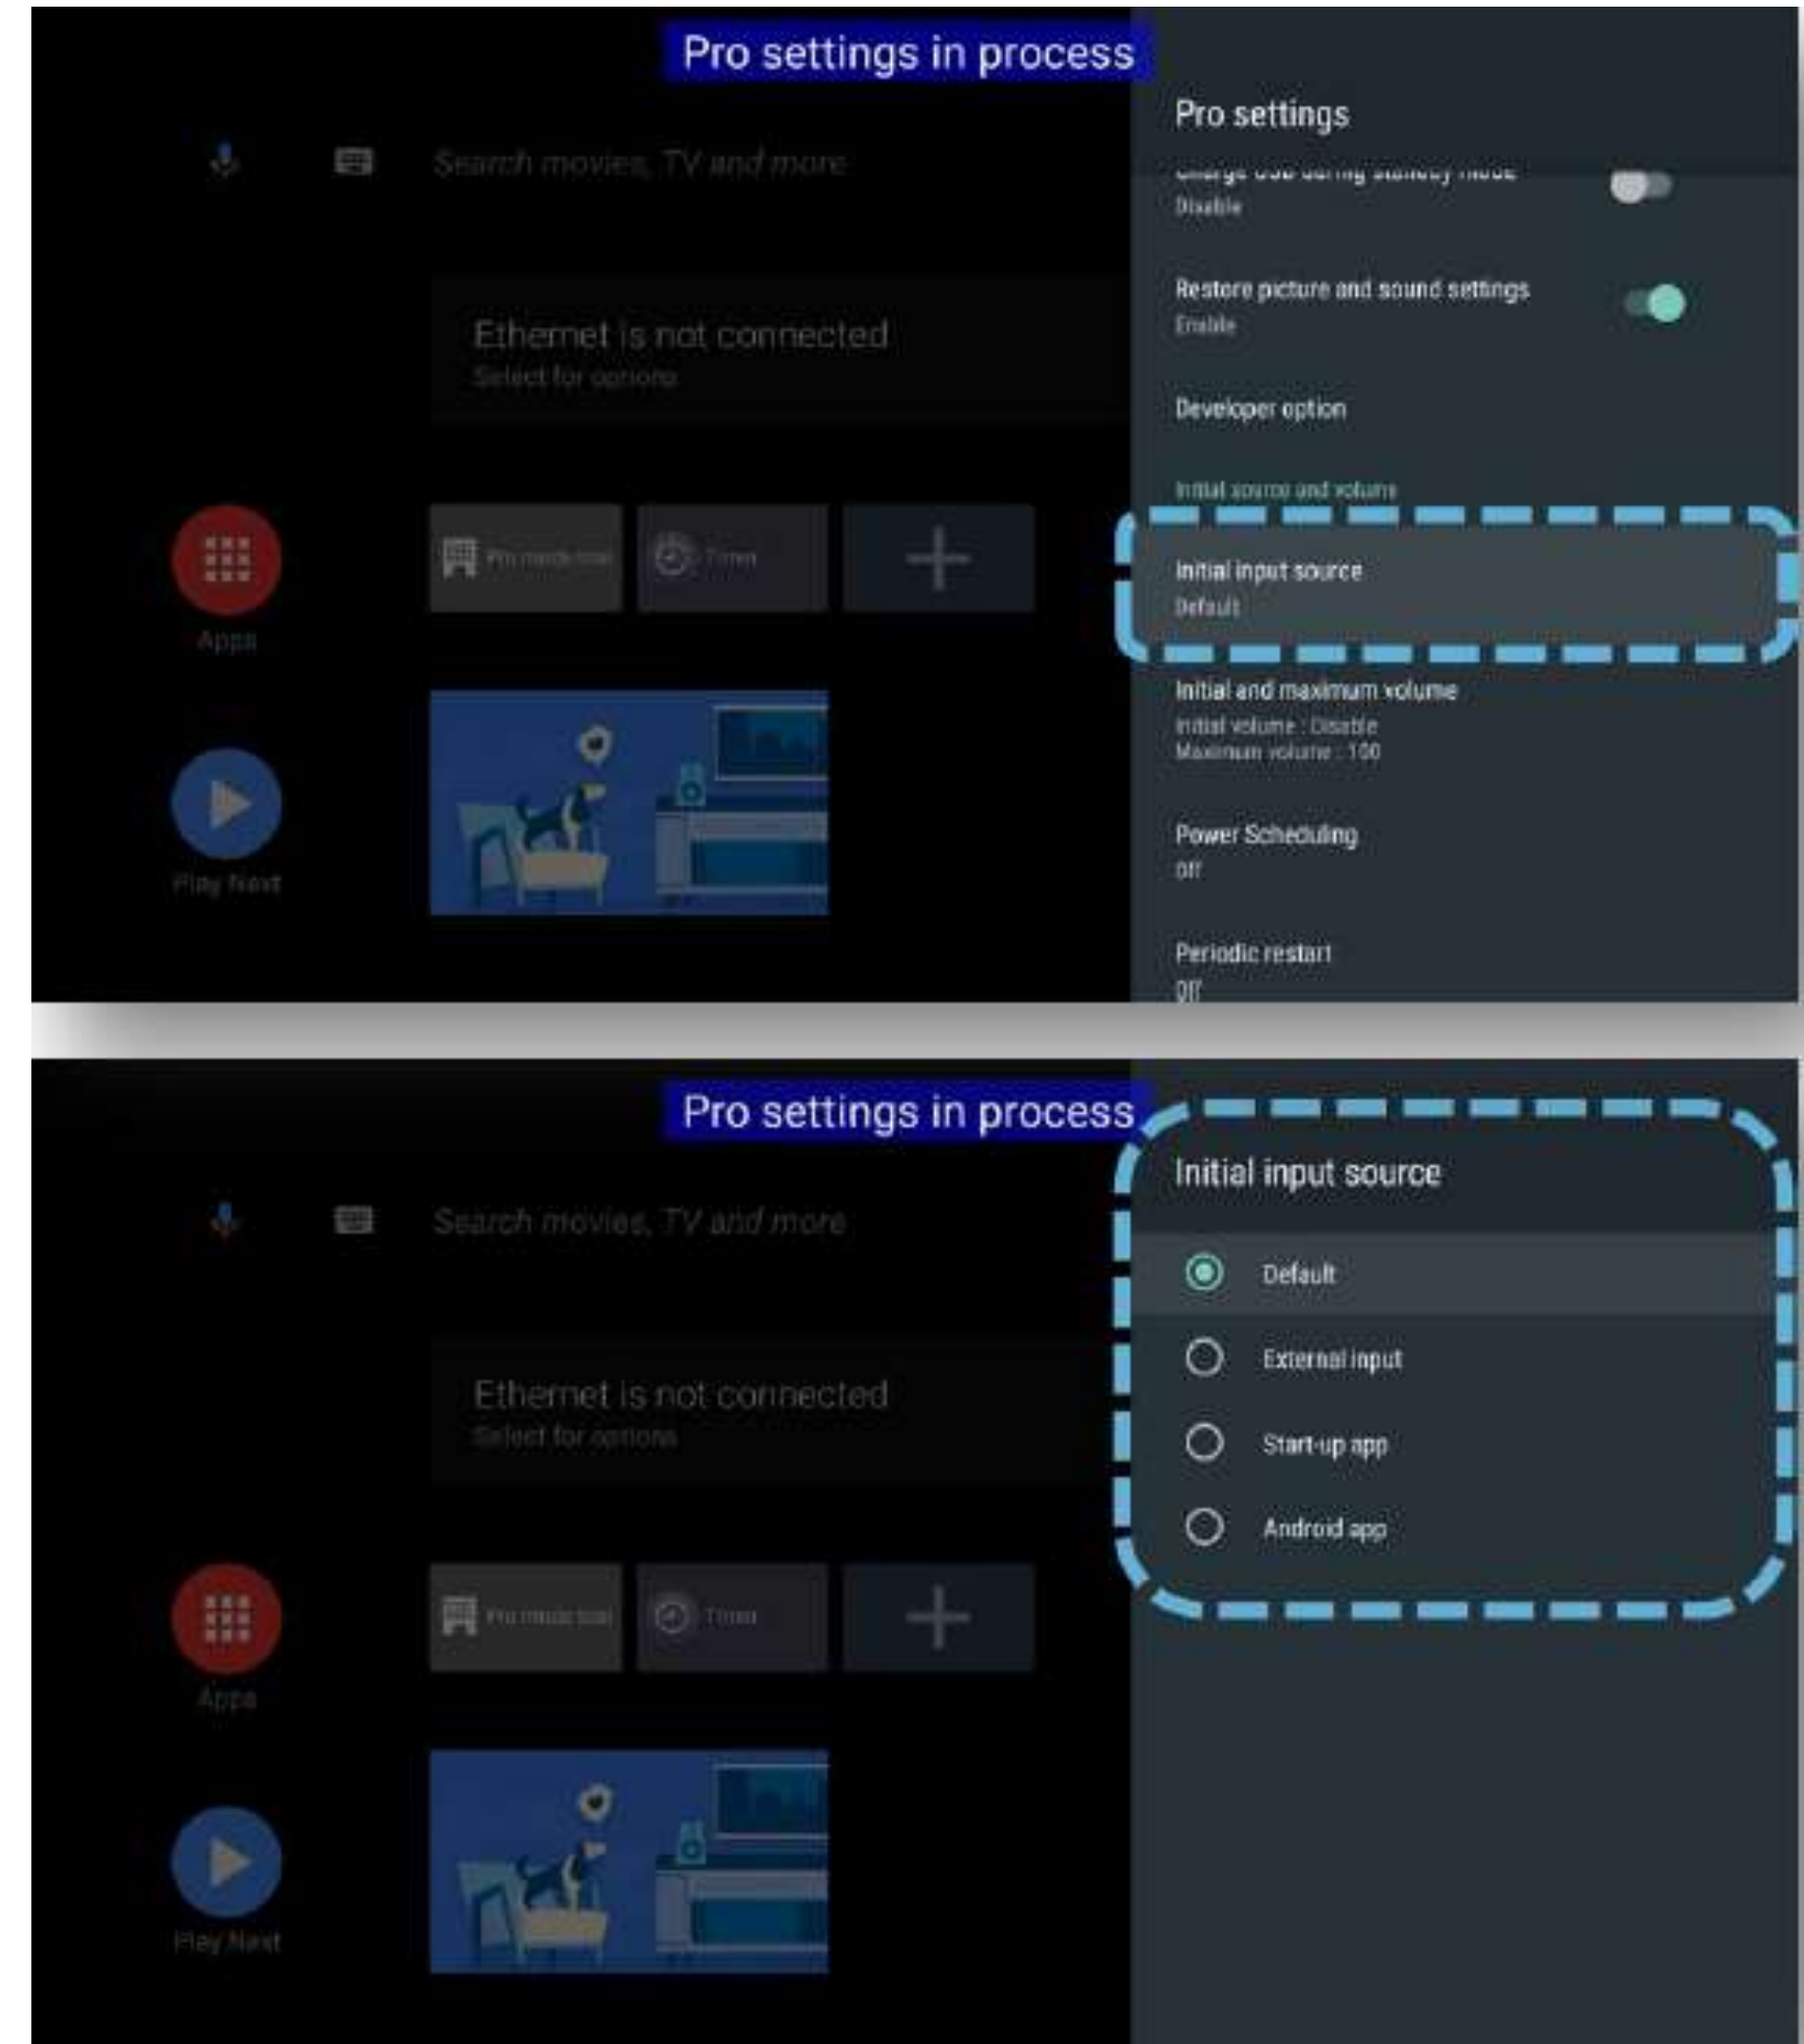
Pro settings in process

Search movies, TV and more

Ethernet is not connected
Select for options

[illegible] Timer

Apps

Play Next

Pro settings

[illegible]
Disable

Restore picture and sound settings
Enable

Developer option

Initial source and volume

Initial input source
Default

Initial and maximum volume
Initial volume : Disable
Maximum volume : 100

Power Scheduling
Off

Periodic restart
Off

Pro settings in process

Search movies, TV and more

Ethernet is not connected
Select for options

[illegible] Timer

Apps

Play Next

Initial input source

Default

External input

Start-up app

Android app